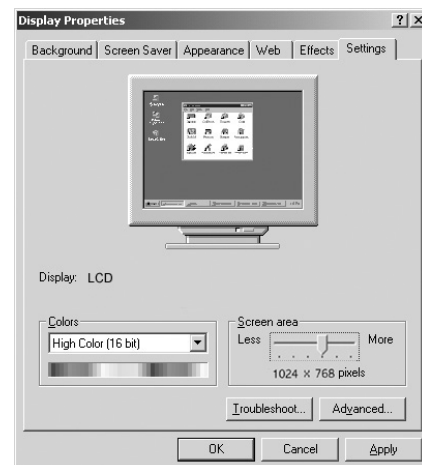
Display Properties ? X

Background | Screen Saver | Appearance | Web | Effects | Settings

Display: LCD

Colors

High Color (16 bit)

Screen area

Less More

1024 × 768 pixels

Troubleshoot... Advanced...

OK Cancel Apply